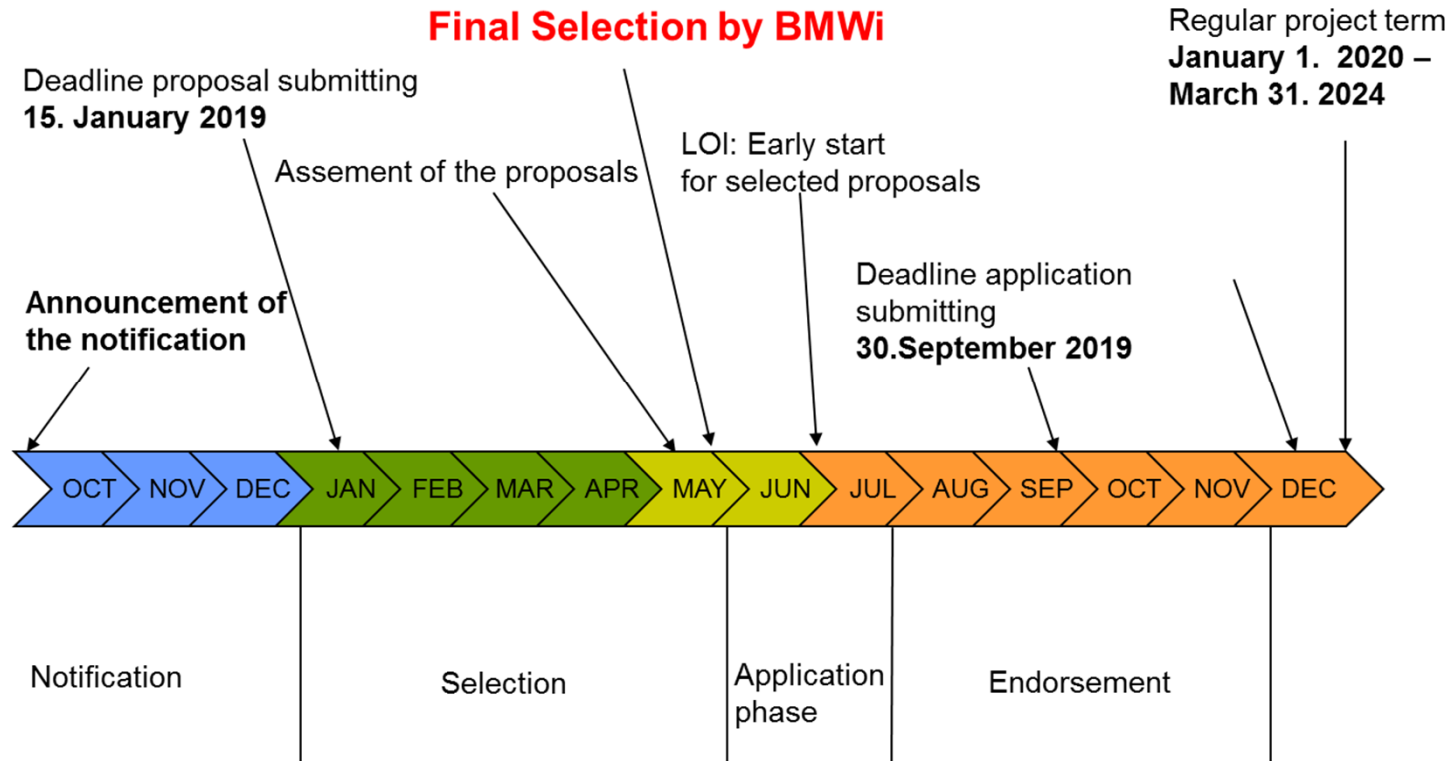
Final Selection by BMWi

Regular project term
January 1. 2020 – March 31. 2024

Deadline proposal submitting
15. January 2019

Assement of the proposals

LOI: Early start for selected proposals

Deadline application submitting
30.September 2019

Announcement of the notification

OCT NOV DEC JAN FEB MAR APR MAY JUN JUL AUG SEP OCT NOV DEC

Notification

Selection

Application phase

Endorsement